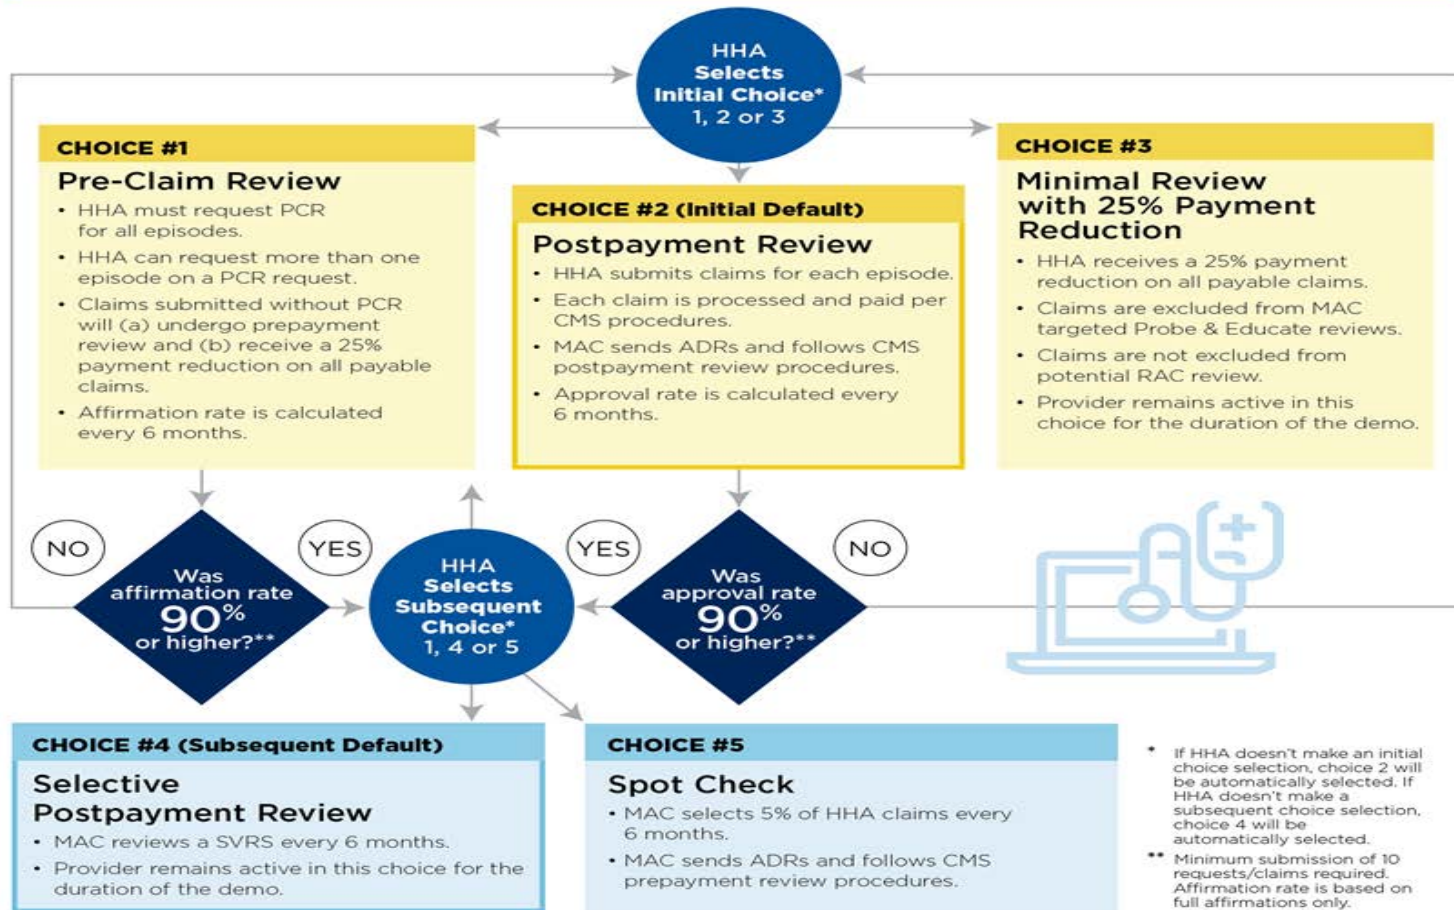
HHA Selects Initial Choice* 1, 2 or 3

CHOICE #1

Pre-Claim Review

• HHA must request PCR for all episodes.
• HHA can request more than one episode on a PCR request.
• Claims submitted without PCR will (a) undergo prepayment review and (b) receive a 25% payment reduction on all payable claims.
• Affirmation rate is calculated every 6 months.

CHOICE #2 (Initial Default)

Postpayment Review

• HHA submits claims for each episode.
• Each claim is processed and paid per CMS procedures.
• MAC sends ADRs and follows CMS postpayment review procedures.
• Approval rate is calculated every 6 months.

CHOICE #3

Minimal Review with 25% Payment Reduction

• HHA receives a 25% payment reduction on all payable claims.
• Claims are excluded from MAC targeted Probe & Educate reviews.
• Claims are not excluded from potential RAC review.
• Provider remains active in this choice for the duration of the demo.

NO

Was affirmation rate 90% or higher?**

YES

HHA Selects Subsequent Choice* 1, 4 or 5

YES

Was approval rate 90% or higher?**

NO

CHOICE #4 (Subsequent Default)

Selective Postpayment Review

• MAC reviews a SVRS every 6 months.
• Provider remains active in this choice for the duration of the demo.

CHOICE #5

Spot Check

• MAC selects 5% of HHA claims every 6 months.
• MAC sends ADRs and follows CMS prepayment review procedures.

* If HHA doesn't make an initial choice selection, choice 2 will be automatically selected. If HHA doesn't make a subsequent choice selection, choice 4 will be automatically selected.

** Minimum submission of 10 requests/claims required. Affirmation rate is based on full affirmations only.